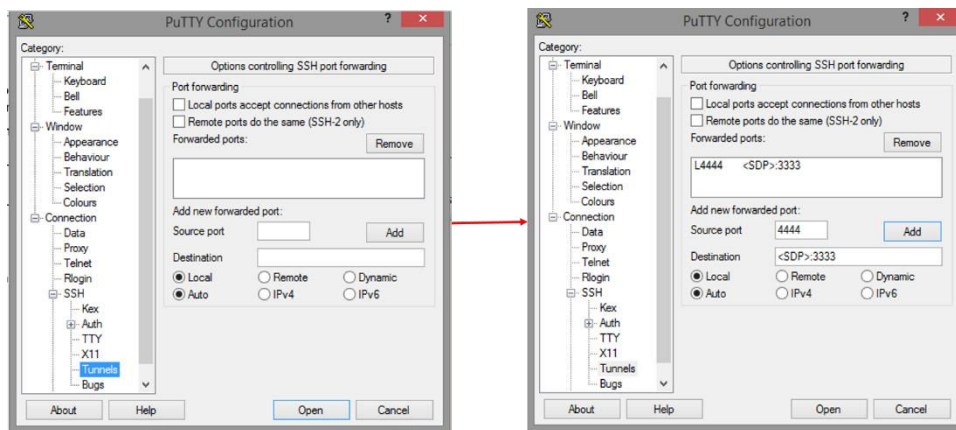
PuTTY Configuration

?

Category:

Terminal
Keyboard
Bell
Features
Window
Appearance
Behaviour
Translation
Selection
Colours
Connection
Data
Proxy
Telnet
Rlogin
SSH
Kex
Auth
TTY
X11
Tunnels
Bugs

Options controlling SSH port forwarding

Port forwarding
Local ports accept connections from other hosts
Remote ports do the same (SSH-2 only)
Forwarded ports:
Remove

Add new forwarded port:
Source port
Add
Destination
Local
Remote
Dynamic
Auto
IPv4
IPv6

About
Help
Open
Cancel

PuTTY Configuration

?

Category:

Terminal
Keyboard
Bell
Features
Window
Appearance
Behaviour
Translation
Selection
Colours
Connection
Data
Proxy
Telnet
Rlogin
SSH
Kex
Auth
TTY
X11
Tunnels
Bugs

Options controlling SSH port forwarding

Port forwarding
Local ports accept connections from other hosts
Remote ports do the same (SSH-2 only)
Forwarded ports:
Remove
L4444 <SDP>:3333

Add new forwarded port:
Source port 4444
Add
Destination <SDP>:3333
Local
Remote
Dynamic
Auto
IPv4
IPv6

About
Help
Open
Cancel